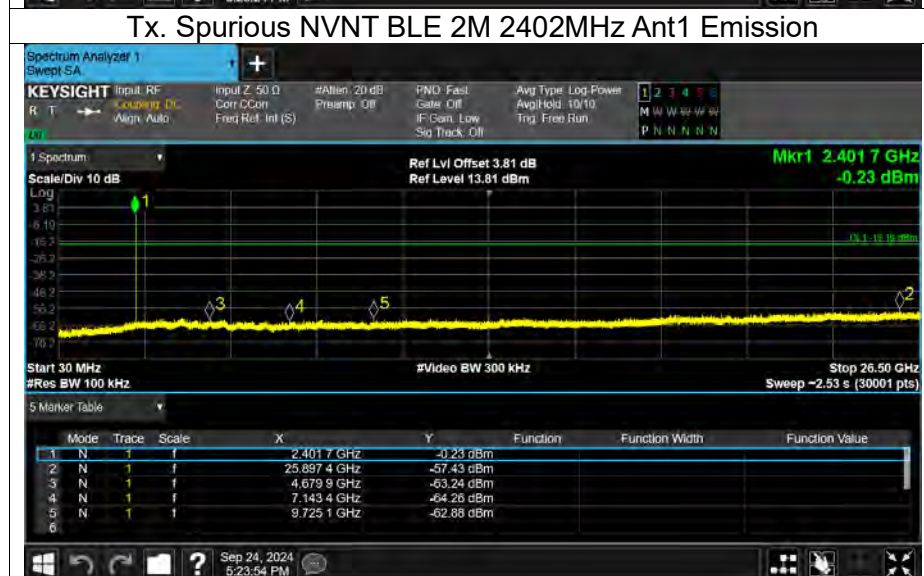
Tx. Spurious NVNT BLE 2M 2402MHz Ant1 Emission

Spectrum Analyzer 1
Swept SA

KEYSIGHT Input: RF
Coupling: DC
Align: Auto
Input Z: 50 Ω
Corr CCorr
Freq Ref: Int (S)
#Atten: 20 dB
Preamp: Off
PNO: Fast
Gate: Off
IF Gain: Low
Sig Track: Off
Avg Type: Log-Power
Avg|Hold: 10/10
Trig: Free Run

1 2 3 4 5 6
M W W W W W
P N N N N N

1 Spectrum
Scale/Div 10 dB
Log
Ref Lvl Offset 3.81 dB
Ref Level 13.81 dBm
Mkr1 2.401 7 GHz
-0.23 dBm

3.81
-6.19
-16.2
-26.2
-36.2
-46.2
-56.2
-66.2
-76.2

DL1 -18.19 dBm

Start 30 MHz
#Res BW 100 kHz
#Video BW 300 kHz
Stop 26.50 GHz
Sweep ~2.53 s (30001 pts)

5 Marker Table

| | Mode | Trace | Scale | X | Y | Function | Function Width | Function Value |
|---|---|---|---|---|---|---|---|---|
| 1 | N | 1 | f | 2.401 7 GHz | -0.23 dBm | | | |
| 2 | N | 1 | f | 25.897 4 GHz | -57.43 dBm | | | |
| 3 | N | 1 | f | 4.679 9 GHz | -63.24 dBm | | | |
| 4 | N | 1 | f | 7.143 4 GHz | -64.26 dBm | | | |
| 5 | N | 1 | f | 9.725 1 GHz | -62.88 dBm | | | |
| 6 | | | | | | | | |

Sep 24, 2024
5:23:54 PM